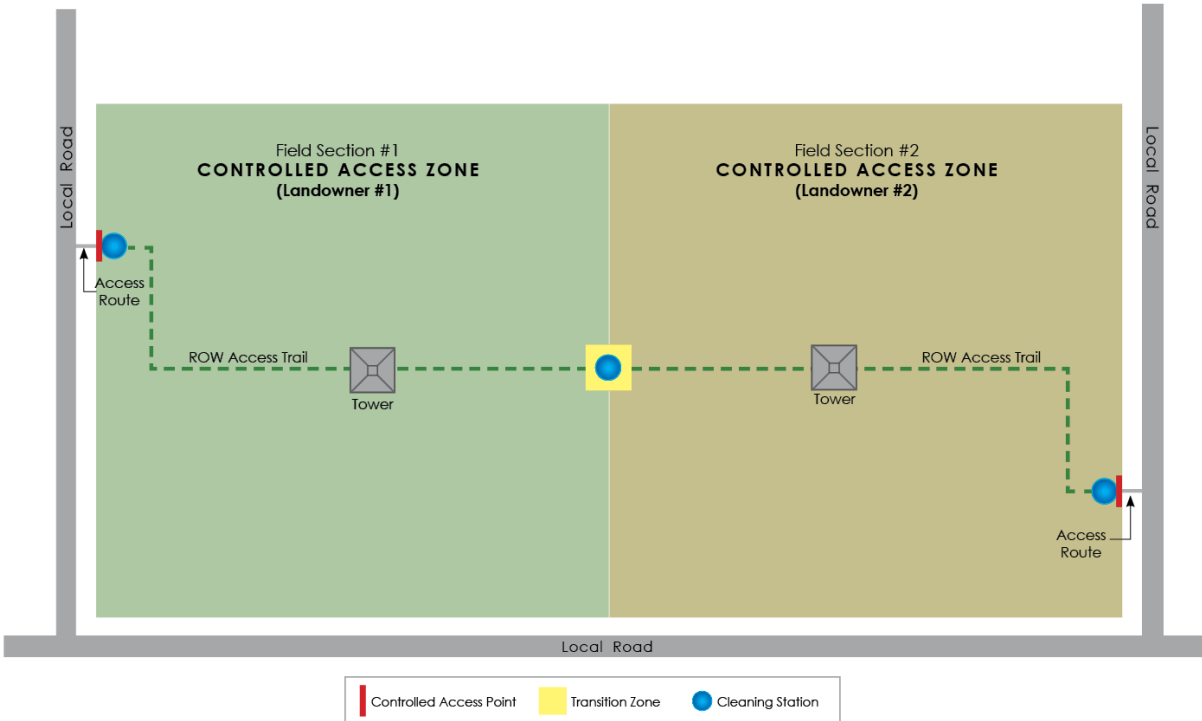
Local Road

Field Section #1
CONTROLLED ACCESS ZONE
(Landowner #1)

Field Section #2
CONTROLLED ACCESS ZONE
(Landowner #2)

Local Road

Access Route

ROW Access Trail

Tower

Tower

ROW Access Trail

Access Route

Local Road

Controlled Access Point
Transition Zone
Cleaning Station